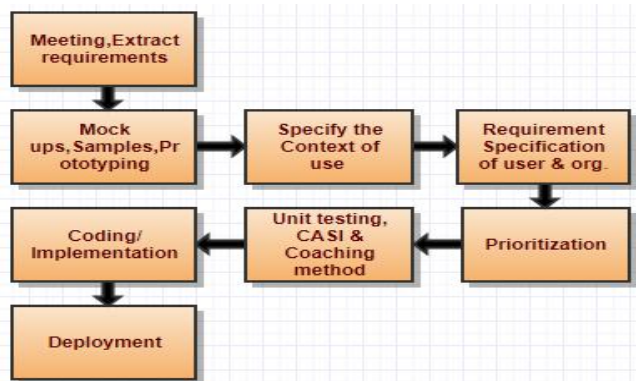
Meeting,Extract requirements

Mock ups,Samples,Prototyping

Specify the Context of use

Requirement Specification of user & org.

Prioritization

Unit testing, CASI & Coaching method

Coding/ Implementation

Deployment